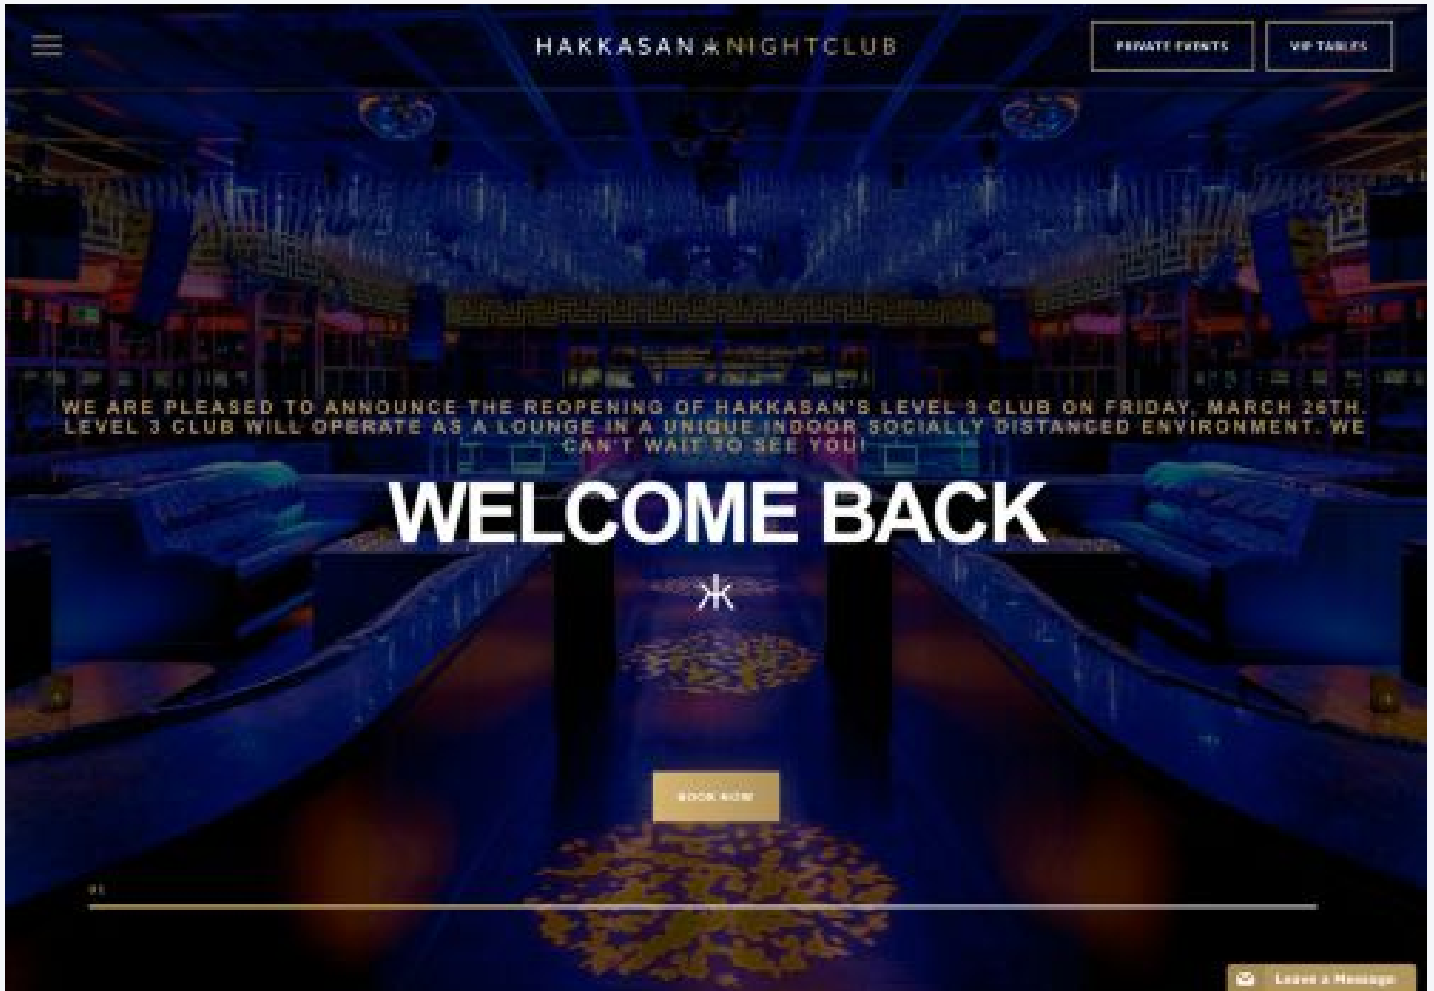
HAKKASAN NIGHTCLUB

PRIVATE EVENTS

VIP TABLES

WE ARE PLEASED TO ANNOUNCE THE REOPENING OF HAKKASAN'S LEVEL 3 CLUB ON FRIDAY, MARCH 26TH. LEVEL 3 CLUB WILL OPERATE AS A LOUNGE IN A UNIQUE INDOOR SOCIALLY DISTANCED ENVIRONMENT. WE CAN'T WAIT TO SEE YOU!

WELCOME BACK

BOOK NOW

01

Leave a Message